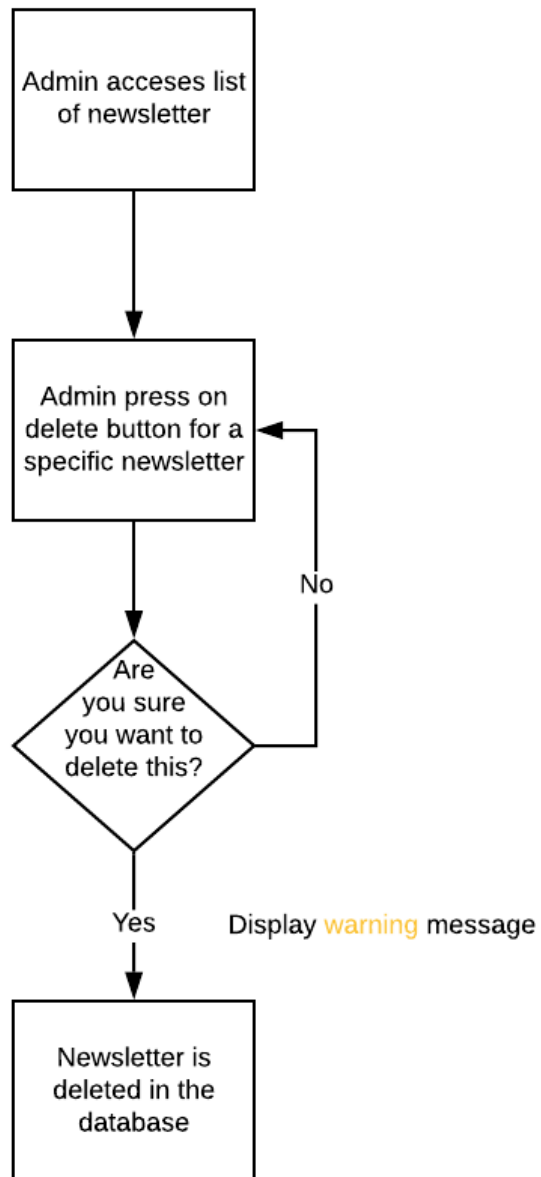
Admin acceses list of newsletter

Admin press on delete button for a specific newsletter

No

Are you sure you want to delete this?

Yes

Display warning message

Newsletter is deleted in the database